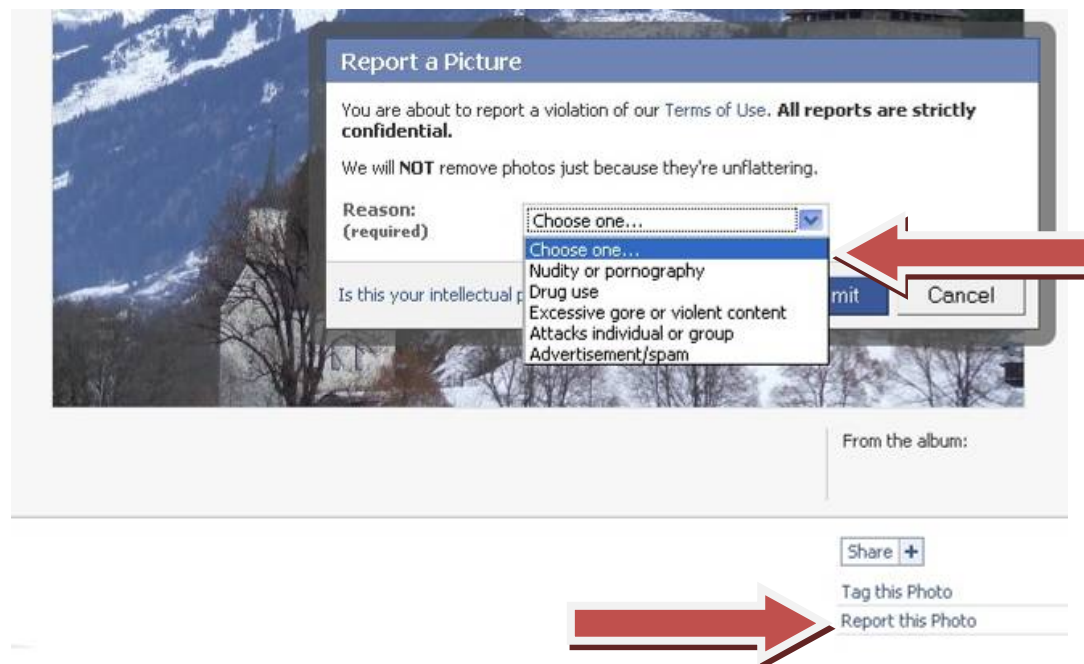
Report a Picture

You are about to report a violation of our Terms of Use. **All reports are strictly confidential.**

We will **NOT** remove photos just because they're unflattering.

Reason:
(required)

Choose one...

Choose one...
Nudity or pornography
Drug use
Excessive gore or violent content
Attacks individual or group
Advertisement/spam

Is this your intellectual p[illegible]

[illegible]mit

Cancel

From the album:

Share +

Tag this Photo

Report this Photo